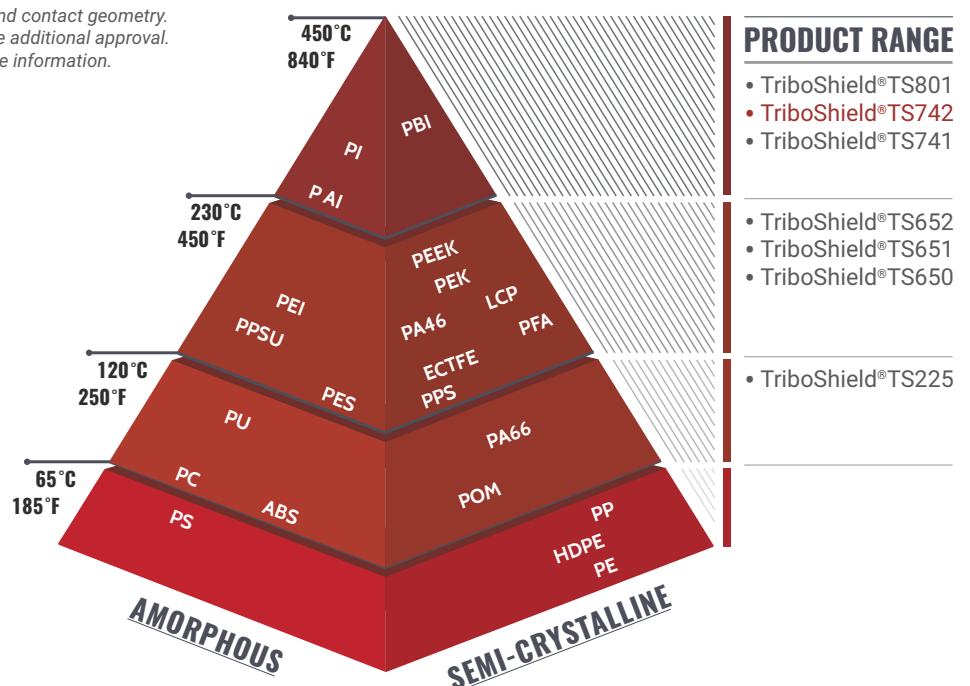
nd contact geometry.
e additional approval.
e information.

450°C
840°F

PI
PBI
P AI

230°C
450°F

PEEK
PEK
PEI
LCP
PPSU
PA46
PFA
ECTFE

120°C
250°F

PES
PPS
PU
PA66

65°C
185°F

PC
POM
ABS
PS
PP
HDPE
PE

AMORPHOUS
SEMI-CRYSTALLINE

PRODUCT RANGE

• TriboShield®TS801
• TriboShield®TS742
• TriboShield®TS741

• TriboShield®TS652
• TriboShield®TS651
• TriboShield®TS650

• TriboShield®TS225